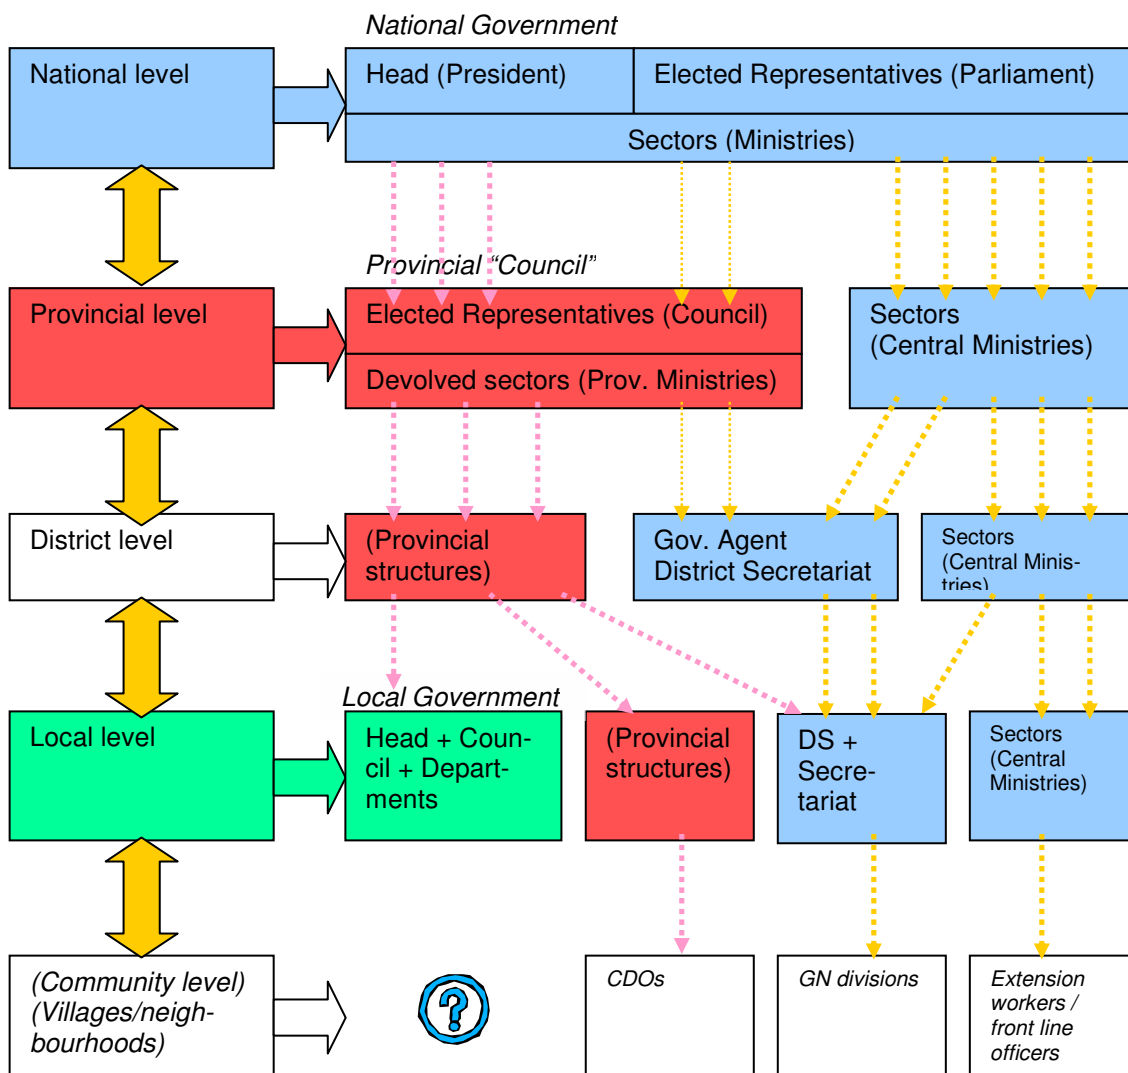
National Government

National level

Head (President)

Elected Representatives (Parliament)

Sectors (Ministries)

Provincial "Council"

Provincial level

Elected Representatives (Council)

Devolved sectors (Prov. Ministries)

Sectors (Central Ministries)

District level

(Provincial structures)

Gov. Agent District Secretariat

Sectors (Central Ministries)

Local Government

Local level

Head + Council + Departments

(Provincial structures)

DS + Secretariat

Sectors (Central Ministries)

(Community level) (Villages/neighbourhoods)

?

CDOs

GN divisions

Extension workers / front line officers